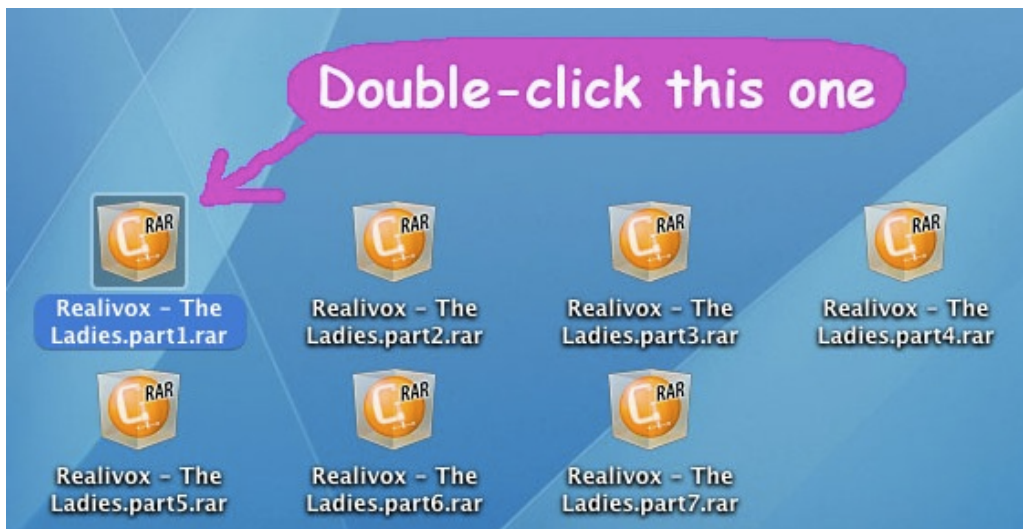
Double-click this one

RAR
Realivox - The Ladies.part1.rar

RAR
Realivox - The Ladies.part2.rar

RAR
Realivox - The Ladies.part3.rar

RAR
Realivox - The Ladies.part4.rar

RAR
Realivox - The Ladies.part5.rar

RAR
Realivox - The Ladies.part6.rar

RAR
Realivox - The Ladies.part7.rar